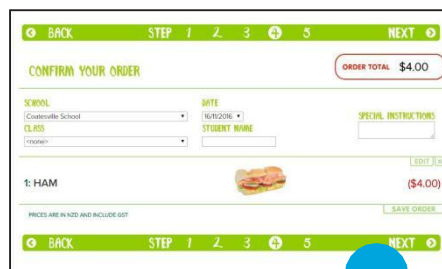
BACK STEP 1 2 3 4 5 NEXT

CONFIRM YOUR ORDER

ORDER TOTAL $4.00

SCHOOL
Coatesville School

DATE
16/11/2016

SPECIAL INSTRUCTIONS

CLASS
<none>

STUDENT NAME

EDIT

1: HAM

($4.00)

PRICES ARE IN NZD AND INCLUDE GST

SAVE ORDER

BACK STEP 1 2 3 4 5 NEXT